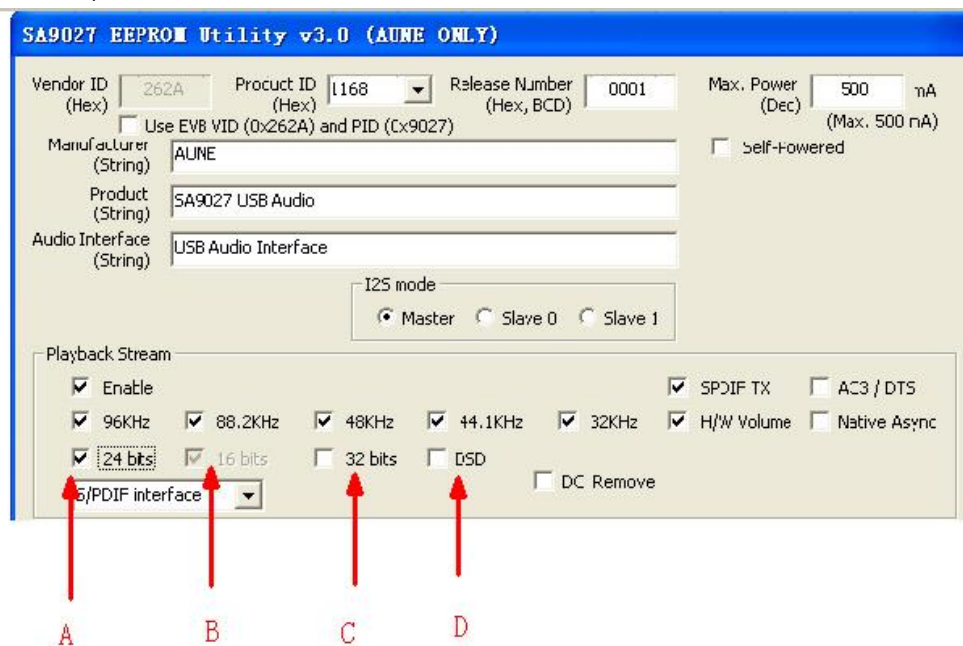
SA9027 EEPROM Utility v3.0 (AUNE ONLY)

Vendor ID (Hex) 262A

Procuct ID (Hex) 1168

Release Number (Hex, BCD) 0001

Max. Power (Dec) 500 mA (Max. 500 mA)

Use EVB VID (0x262A) and PID (0x9027)

Manufacturer (String) AUNE

Self-Powered

Product (String) SA9027 USB Audio

Audio Interface (String) USB Audio Interface

I2S mode

Master Slave 0 Slave 1

Playback Stream

Enable

SPDIF TX

AC3 / DTS

96KHz 88.2KHz 48KHz 44.1KHz 32KHz

H/W Volume

Native Async

24 bits 16 bits 32 bits DSD

DC Remove

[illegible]S/PDIF interface

A B C D